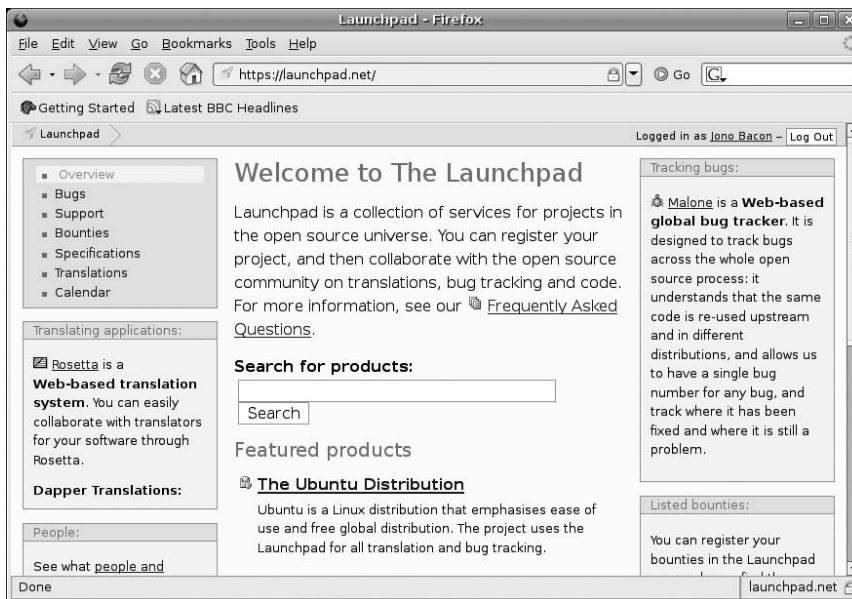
Launchpad - Firefox

File Edit View Go Bookmarks Tools Help

https://launchpad.net/

Go

Getting Started Latest BBC Headlines

Launchpad

Logged in as Jono Bacon – Log Out

- Overview
- Bugs
- Support
- Bounties
- Specifications
- Translations
- Calendar

Translating applications:

Rosetta is a **Web-based translation system**. You can easily collaborate with translators for your software through Rosetta.

**Dapper Translations:**

People:

See what people and

Welcome to The Launchpad

Launchpad is a collection of services for projects in the open source universe. You can register your project, and then collaborate with the open source community on translations, bug tracking and code. For more information, see our Frequently Asked Questions.

**Search for products:**

Search

Featured products

**The Ubuntu Distribution**

Ubuntu is a Linux distribution that emphasises ease of use and free global distribution. The project uses the Launchpad for all translation and bug tracking.

Tracking bugs:

Malone is a **Web-based global bug tracker**. It is designed to track bugs across the whole open source process: it understands that the same code is re-used upstream and in different distributions, and allows us to have a single bug number for any bug, and track where it has been fixed and where it is still a problem.

Listed bounties:

You can register your bounties in the Launchpad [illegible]

Done

launchpad.net